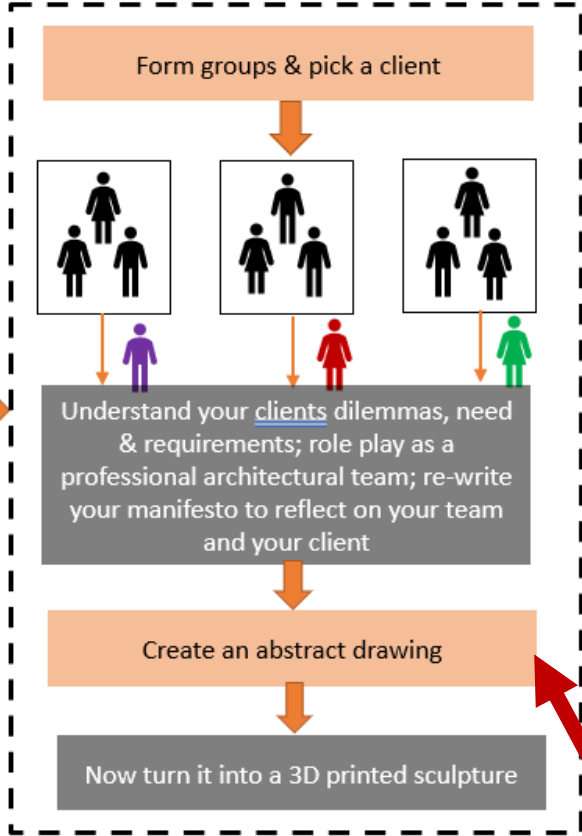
Form groups & pick a client

Understand your clients dilemmas, need & requirements; role play as a professional architectural team; re-write your manifesto to reflect on your team and your client

Create an abstract drawing

Now turn it into a 3D printed sculpture